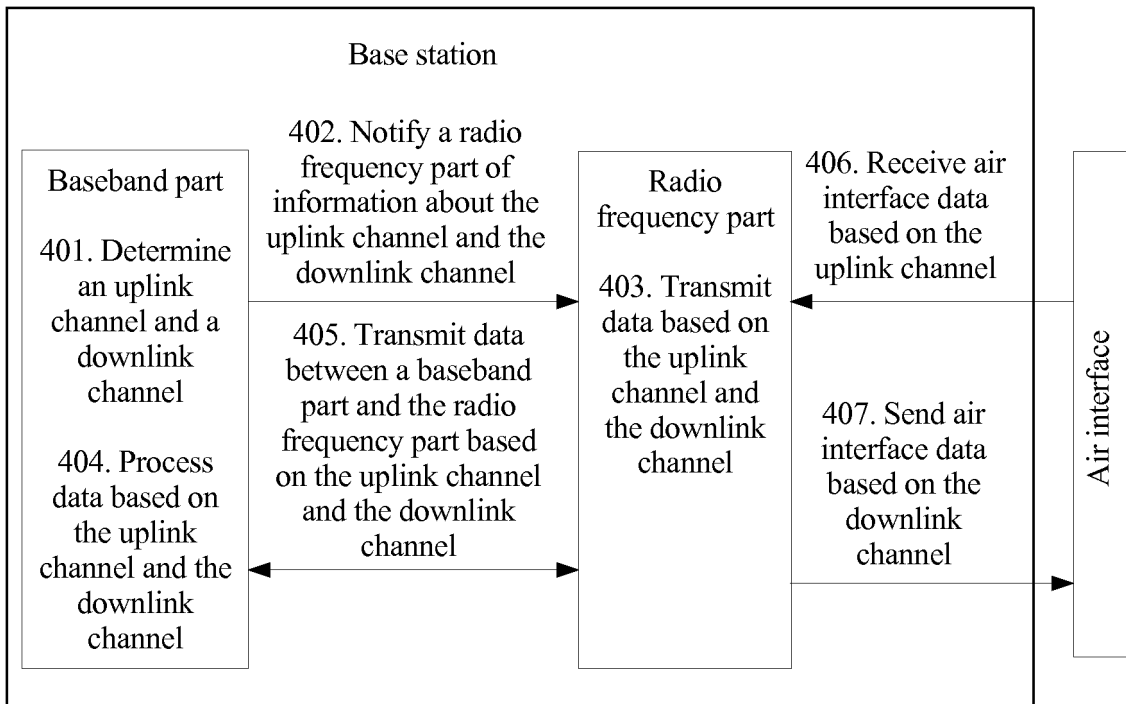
Base station

Baseband part

401. Determine an uplink channel and a downlink channel

404. Process data based on the uplink channel and the downlink channel

402. Notify a radio frequency part of information about the uplink channel and the downlink channel

405. Transmit data between a baseband part and the radio frequency part based on the uplink channel and the downlink channel

Radio frequency part

403. Transmit data based on the uplink channel and the downlink channel

406. Receive air interface data based on the uplink channel

407. Send air interface data based on the downlink channel

Air interface